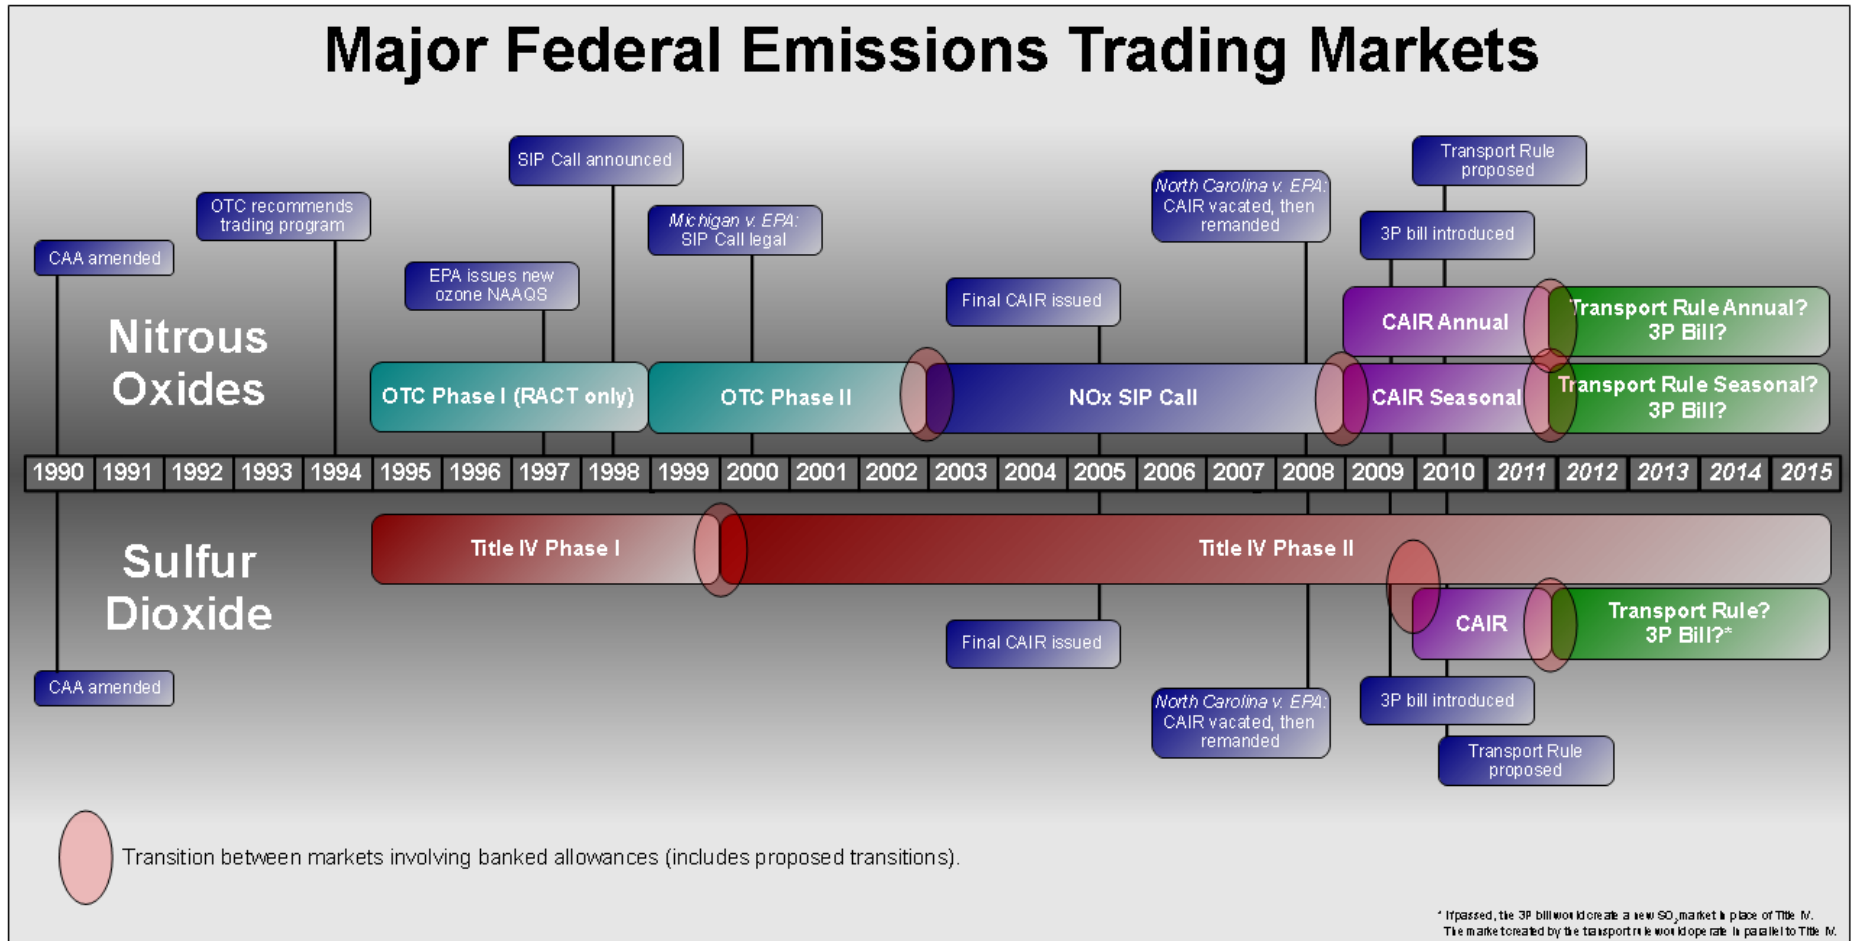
Major Federal Emissions Trading Markets

Transport Rule proposed

SIP Call announced

North Carolina v. EPA: CAIR vacated, then remanded

OTC recommends trading program

Michigan v. EPA: SIP Call legal

3P bill introduced

CAA amended

EPA issues new ozone NAAQS

Final CAIR issued

Nitrous Oxides

CAIR Annual

Transport Rule Annual? 3P Bill?

OTC Phase I (RACT only)

OTC Phase II

NOx SIP Call

CAIR Seasonal

Transport Rule Seasonal? 3P Bill?

| 1990 | 1991 | 1992 | 1993 | 1994 | 1995 | 1996 | 1997 | 1998 | 1999 | 2000 | 2001 | 2002 | 2003 | 2004 | 2005 | 2006 | 2007 | 2008 | 2009 | 2010 | 2011 | 2012 | 2013 | 2014 | 2015 |
|---|---|---|---|---|---|---|---|---|---|---|---|---|---|---|---|---|---|---|---|---|---|---|---|---|---|

Sulfur Dioxide

Title IV Phase I

Title IV Phase II

CAIR

Transport Rule? 3P Bill?*

Final CAIR issued

CAA amended

3P bill introduced

North Carolina v. EPA: CAIR vacated, then remanded

Transport Rule proposed

Transition between markets involving banked allowances (includes proposed transitions).

* If passed, the 3P bill would create a new $SO_2$ market in place of Title IV. The market created by the transport rule would operate in parallel to Title IV.